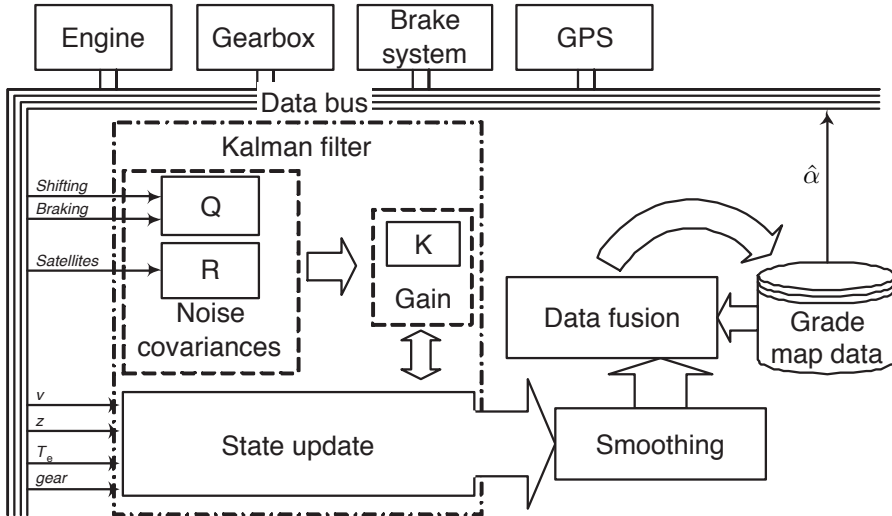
Engine

Gearbox

Brake system

GPS

Data bus

Kalman filter

Shifting

Braking

Q

Satellites

R

Noise covariances

K

Gain

$\hat{\alpha}$

Data fusion

Grade map data

$v$

$z$

$T_e$

gear

State update

Smoothing